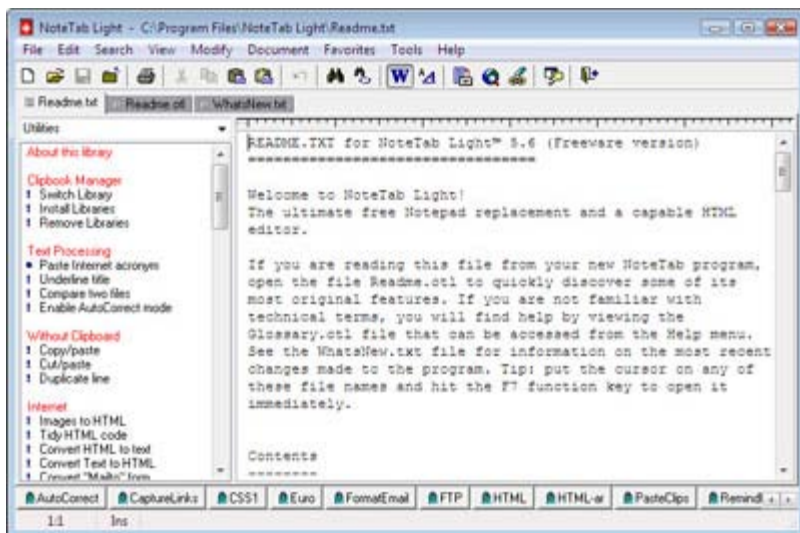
NoteTab Light - C:\Program Files\NoteTab Light\Readme.txt

File Edit Search View Modify Document Favorites Tools Help

Readme.txt | Readme.otl | WhatsNew.txt

Utilities

About this library

Clipbook Manager
! Switch Library
! Install Libraries
! Remove Libraries

Text Processing
• Paste Internet acronym
! Underline title
! Compare two files
! Enable AutoCorrect mode

Without Clipboard
! Copy/paste
! Cut/paste
! Duplicate line

Internet
! Images to HTML
! Tidy HTML code
! Convert HTML to text
! Convert Text to HTML
! Convert "Mailto" form

README.TXT for NoteTab Light™ 5.6 (Freeware version)
====================================

Welcome to NoteTab Light!
The ultimate free Notepad replacement and a capable HTML editor.

If you are reading this file from your new NoteTab program, open the file Readme.otl to quickly discover some of its most original features. If you are not familiar with technical terms, you will find help by viewing the Glossary.otl file that can be accessed from the Help menu. See the WhatsNew.txt file for information on the most recent changes made to the program. Tip: put the cursor on any of these file names and hit the F7 function key to open it immediately.

Contents
--------

AutoCorrect | CaptureLinks | CSS1 | Euro | FormatEmail | FTP | HTML | HTML-ar | PasteClips | Remindl

1:1 Ins